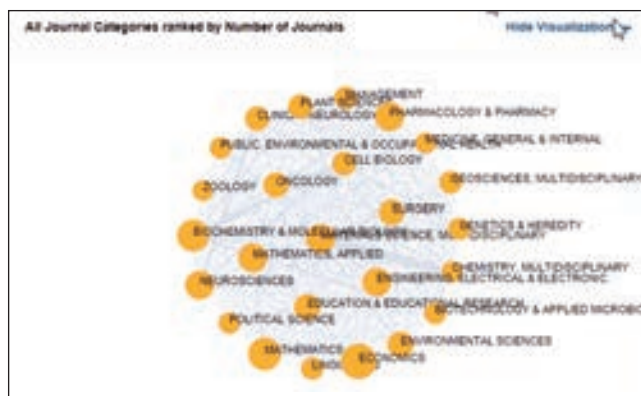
All Journal Categories ranked by Number of Journals

Hide Visualization

MANAGEMENT
PLANT SCIENCES
CLINICAL NEUROLOGY
PHARMACOLOGY & PHARMACY
PUBLIC, ENVIRONMENTAL & OCCUPATIONAL HEALTH
MEDICINE, GENERAL & INTERNAL
CELL BIOLOGY
ZOOLOGY
ONCOLOGY
GEOSCIENCES, MULTIDISCIPLINARY
SURGERY
BIOCHEMISTRY & MOLECULAR BIOLOGY
MATERIALS SCIENCE, MULTIDISCIPLINARY
GENETICS & HEREDITY
MATHEMATICS, APPLIED
CHEMISTRY, MULTIDISCIPLINARY
NEUROSCIENCES
ENGINEERING, ELECTRICAL & ELECTRONIC
EDUCATION & EDUCATIONAL RESEARCH
BIOTECHNOLOGY & APPLIED MICROBIO
POLITICAL SCIENCE
ENVIRONMENTAL SCIENCES
MATHEMATICS
ECONOMICS
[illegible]